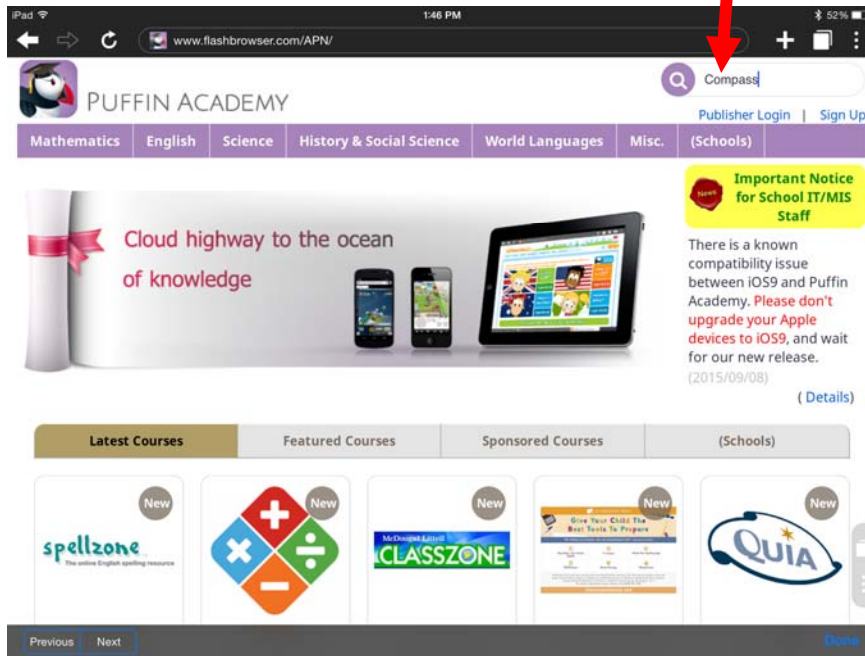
iPad
1:46 PM
52%
www.flashbrowser.com/APN/
PUFFIN ACADEMY
Compass
Publisher Login | Sign Up
Mathematics | English | Science | History & Social Science | World Languages | Misc. | (Schools)

Cloud highway to the ocean of knowledge

News
Important Notice for School IT/MIS Staff

There is a known compatibility issue between iOS9 and Puffin Academy. Please don't upgrade your Apple devices to iOS9, and wait for our new release.
(2015/09/08)
( Details)

Latest Courses | Featured Courses | Sponsored Courses | (Schools)

New
spellzone
The online English spelling resource
New
New
McDougal Littell
CLASSZONE
New
Give Your Child The Best Tools To Prepare
New
QUIA

Previous | Next
Done